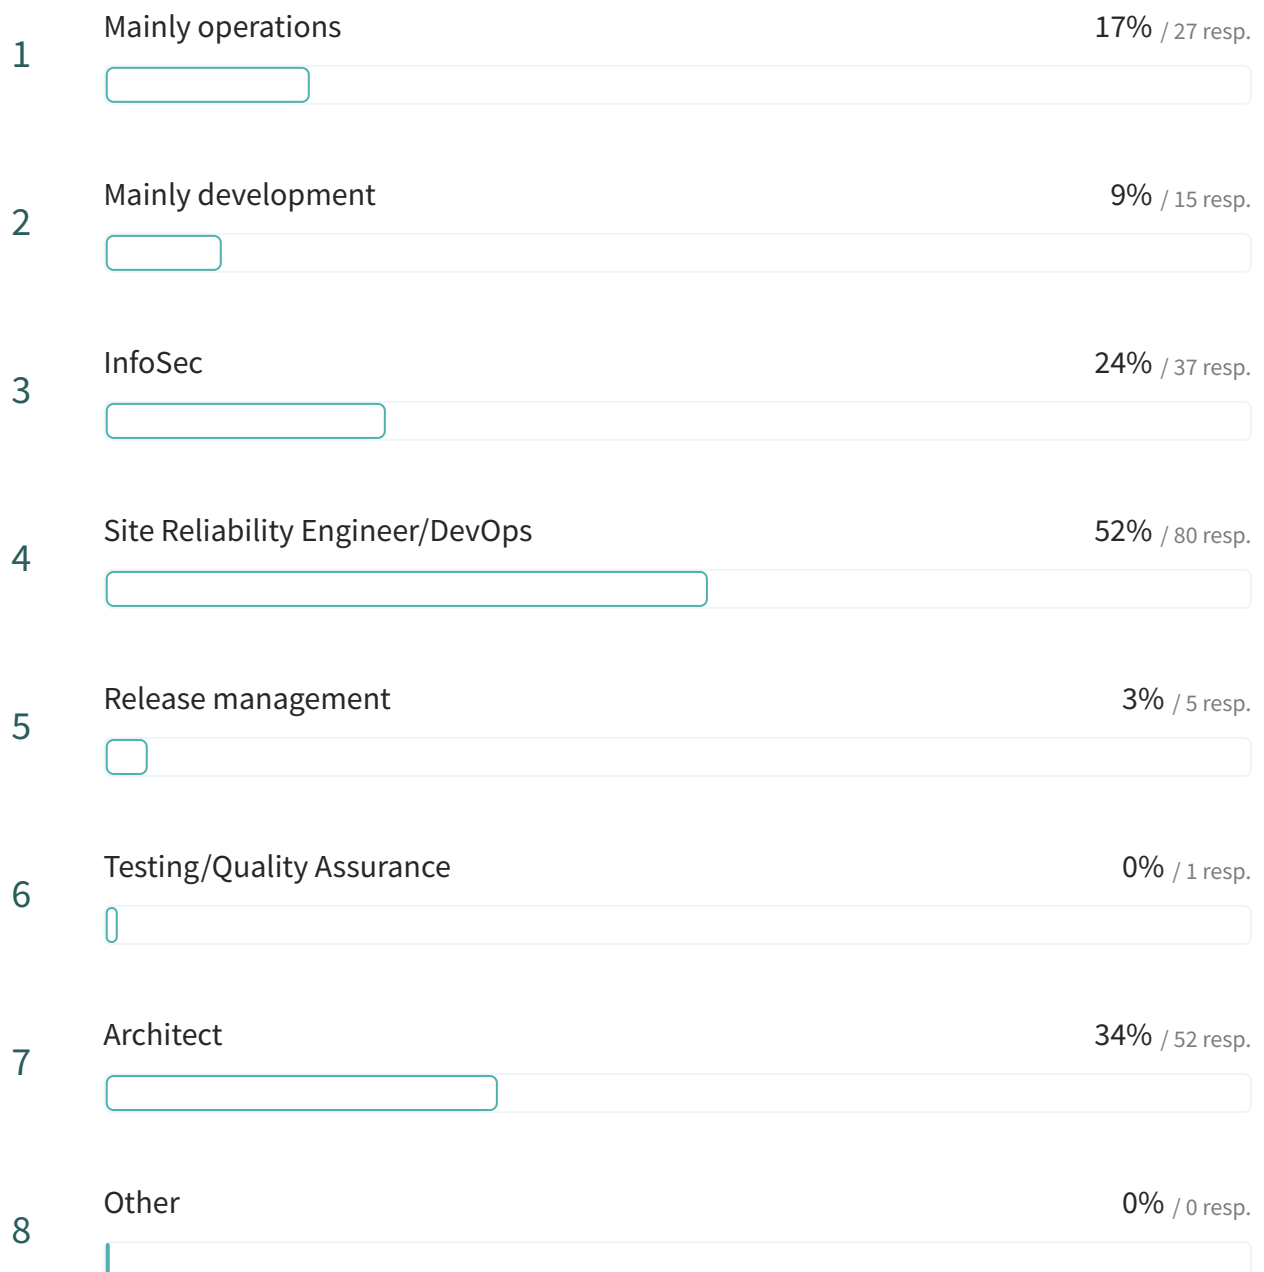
1 Mainly operations 17% / 27 resp.

2 Mainly development 9% / 15 resp.

3 InfoSec 24% / 37 resp.

4 Site Reliability Engineer/DevOps 52% / 80 resp.

5 Release management 3% / 5 resp.

6 Testing/Quality Assurance 0% / 1 resp.

7 Architect 34% / 52 resp.

8 Other 0% / 0 resp.